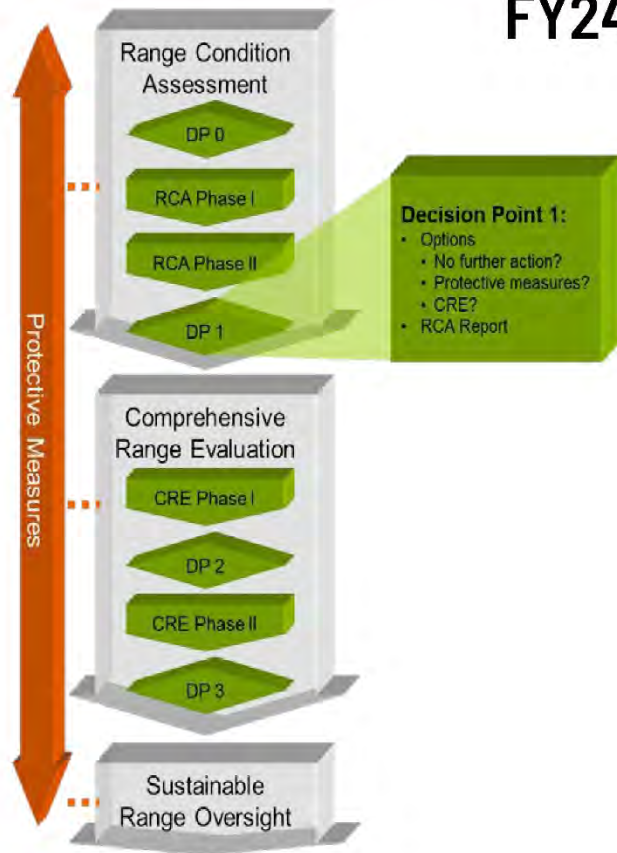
FY24

Protective Measures

Range Condition Assessment

DP 0

RCA Phase I

RCA Phase II

DP 1

Decision Point 1:
- Options
  - No further action?
  - Protective measures?
  - CRE?
- RCA Report

Comprehensive Range Evaluation

CRE Phase I

DP 2

CRE Phase II

DP 3

Sustainable Range Oversight